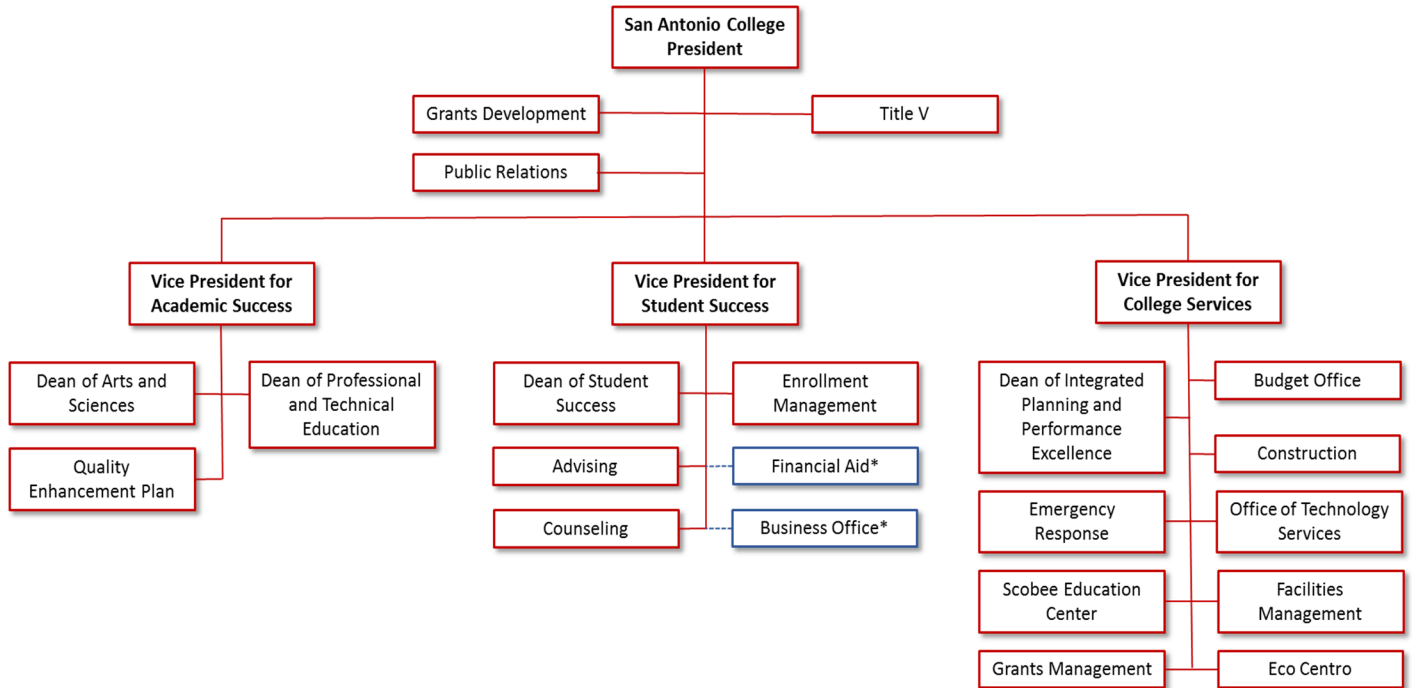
San Antonio College President

Grants Development

Title V

Public Relations

Vice President for Academic Success

Dean of Arts and Sciences

Dean of Professional and Technical Education

Quality Enhancement Plan

Vice President for Student Success

Dean of Student Success

Enrollment Management

Advising

Financial Aid*

Counseling

Business Office*

Vice President for College Services

Dean of Integrated Planning and Performance Excellence

Budget Office

Construction

Emergency Response

Office of Technology Services

Scobee Education Center

Facilities Management

Grants Management

Eco Centro